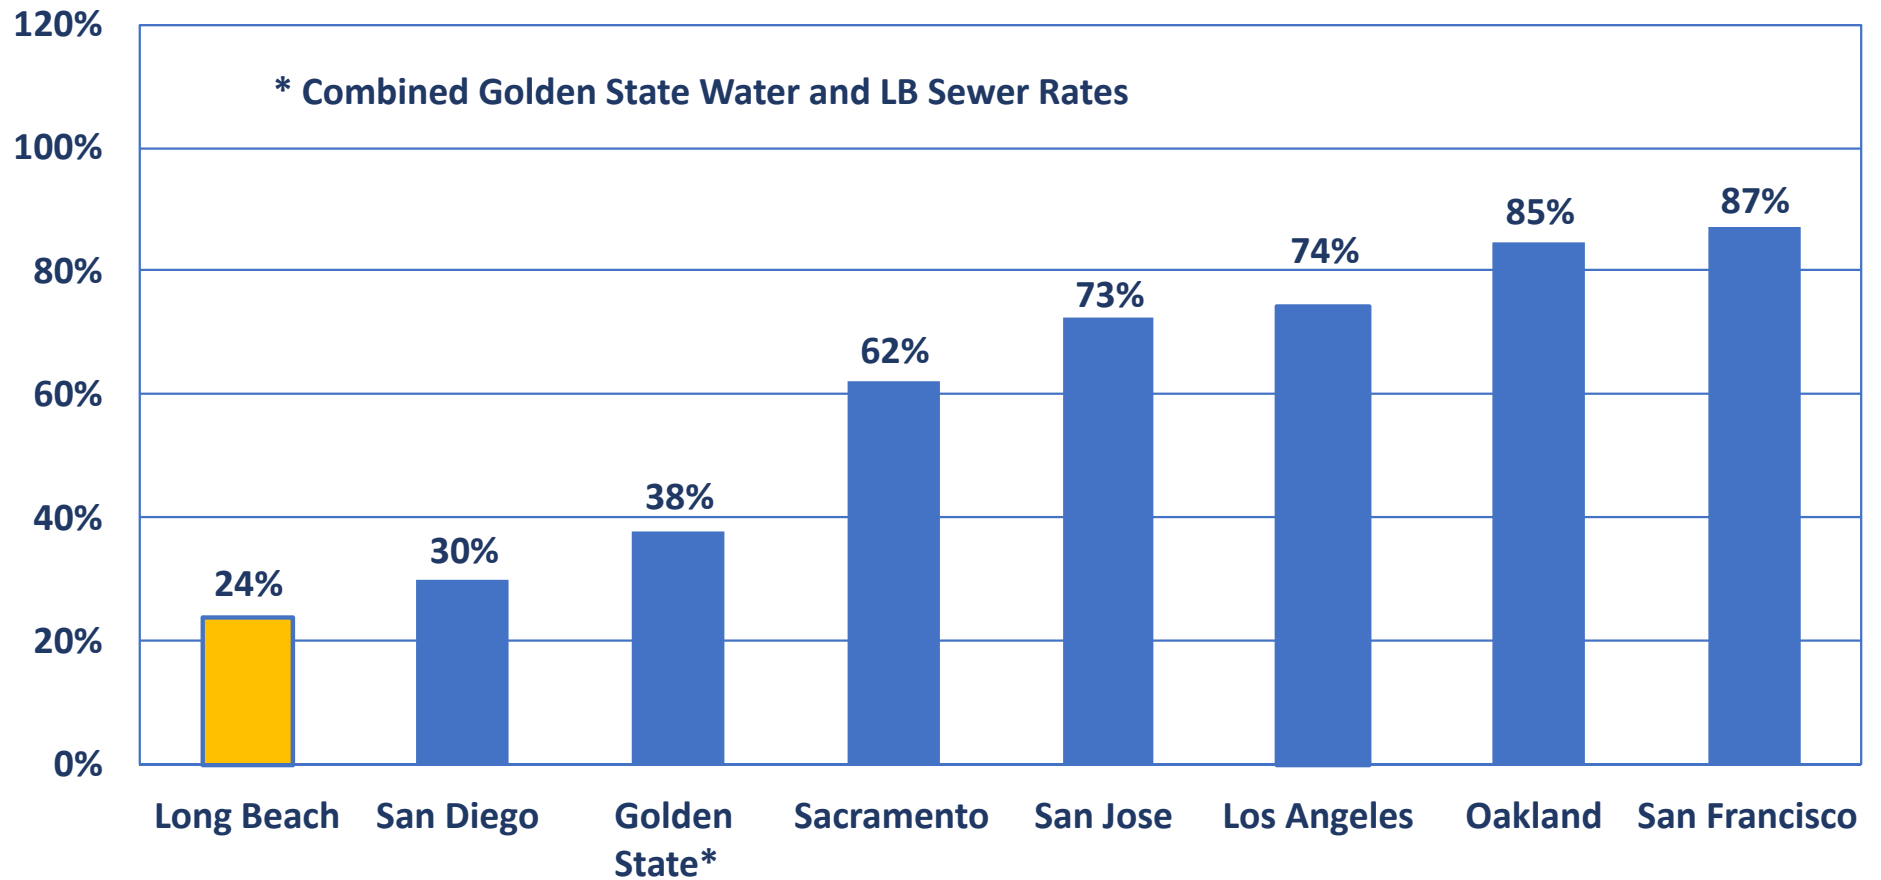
120%
100%
80%
60%
40%
20%
0%

* Combined Golden State Water and LB Sewer Rates

24%
30%
38%
62%
73%
74%
85%
87%

Long Beach
San Diego
Golden State*
Sacramento
San Jose
Los Angeles
Oakland
San Francisco